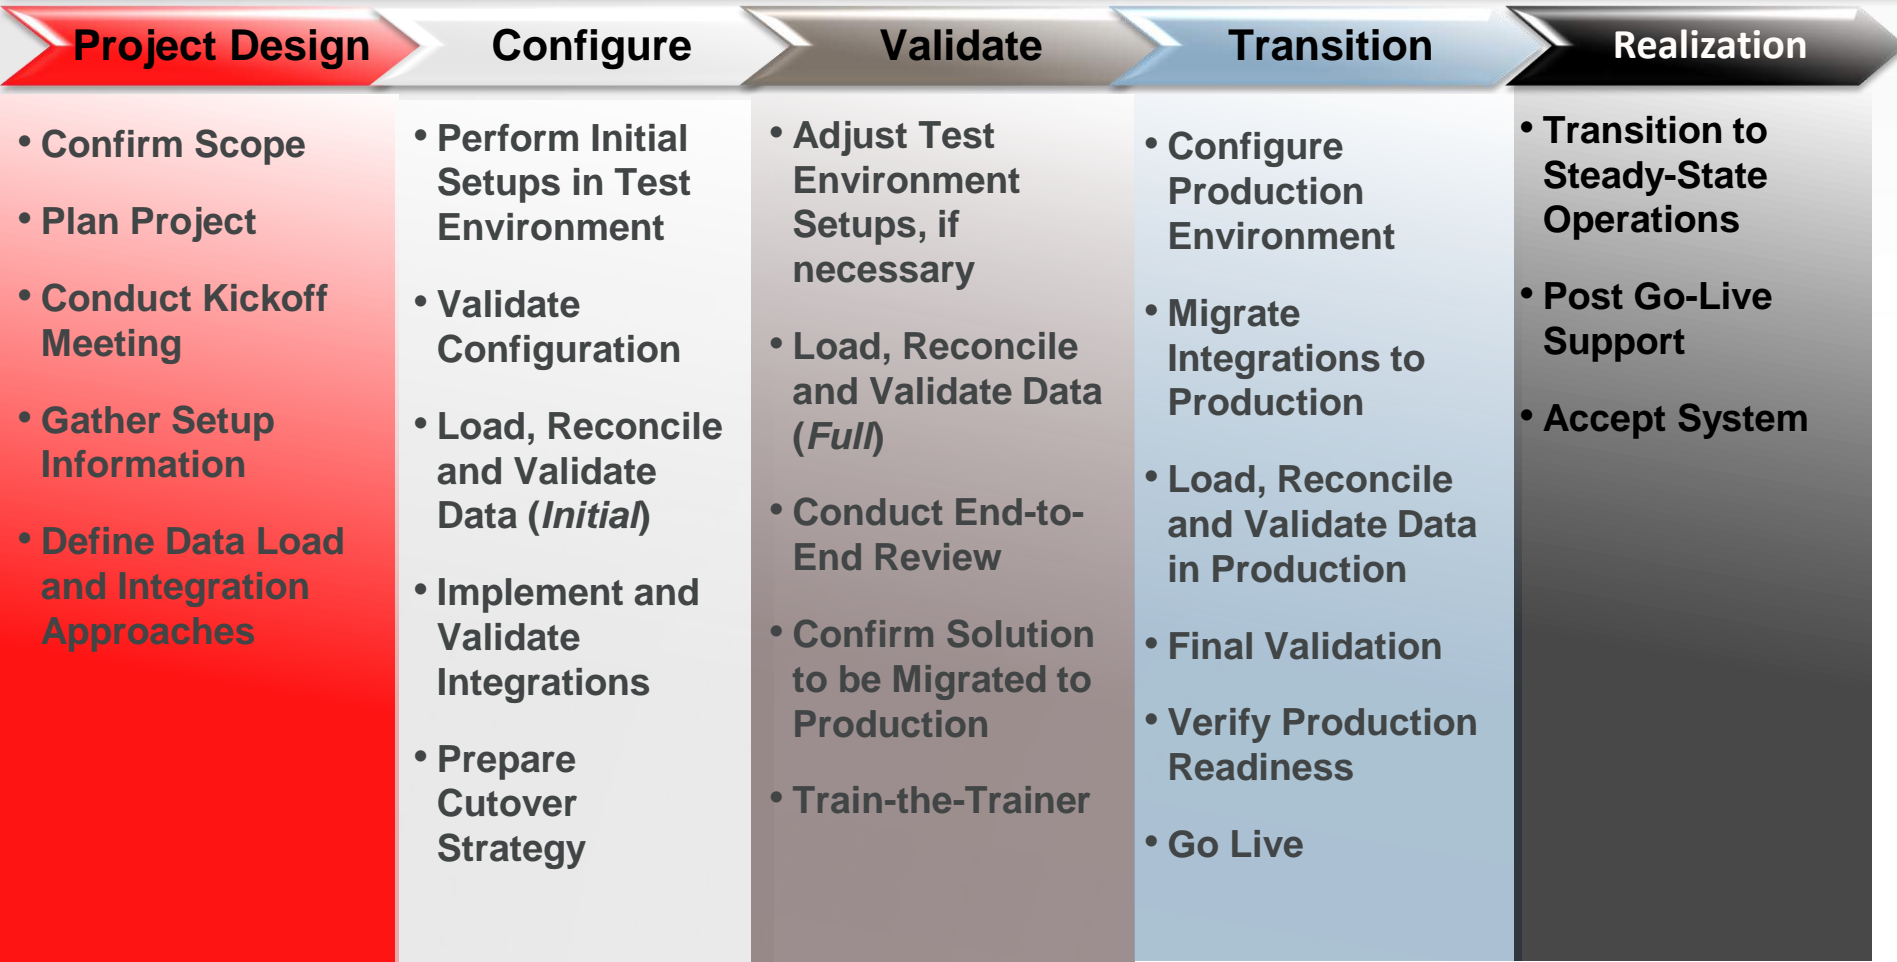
Project Design

• Confirm Scope
• Plan Project
• Conduct Kickoff Meeting
• Gather Setup Information
• Define Data Load and Integration Approaches

Configure

• Perform Initial Setups in Test Environment
• Validate Configuration
• Load, Reconcile and Validate Data (*Initial*)
• Implement and Validate Integrations
• Prepare Cutover Strategy

Validate

• Adjust Test Environment Setups, if necessary
• Load, Reconcile and Validate Data (*Full*)
• Conduct End-to-End Review
• Confirm Solution to be Migrated to Production
• Train-the-Trainer

Transition

• Configure Production Environment
• Migrate Integrations to Production
• Load, Reconcile and Validate Data in Production
• Final Validation
• Verify Production Readiness
• Go Live

Realization

• Transition to Steady-State Operations
• Post Go-Live Support
• Accept System